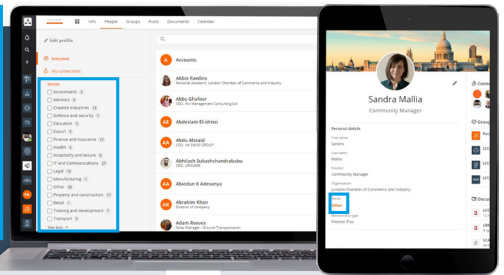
Info People Groups Posts Documents Calendar

Edit profile
Everyone
My connections

Sector
Accountants
Advisors
Creative industries
Defence and security
Education
Export
Finance and insurance
Health
Hospitality and leisure
IT and Communications
Legal
Manufacturing
Other
Property and construction
Retail
Training and development
Transport
See less

A Accounts

Abbie Rawlins
Policy Manager - London Chamber of Commerce and Industry

Abby Ghafoor
CEO, Arc Management Consulting Ltd.

AE Abdeslam El-idrissi

AA Abdu Alsaaid
CEO, UK OASIS GROUP

Abhilash Subashchandrababu
CEO, UROUMS

AA Abiodun K Adesanya

Abrahim Khan
Director at company

Adam Reeves
Sales Manager - Ground Transportation

Sandra Mallia
Community Manager

Personal details
First name
Sandra
Last name
Mallia
Position
Community Manager
Organisation
London Chamber of Commerce and Industry
Sector
Other
Advisor
Member manager
Premier Plus